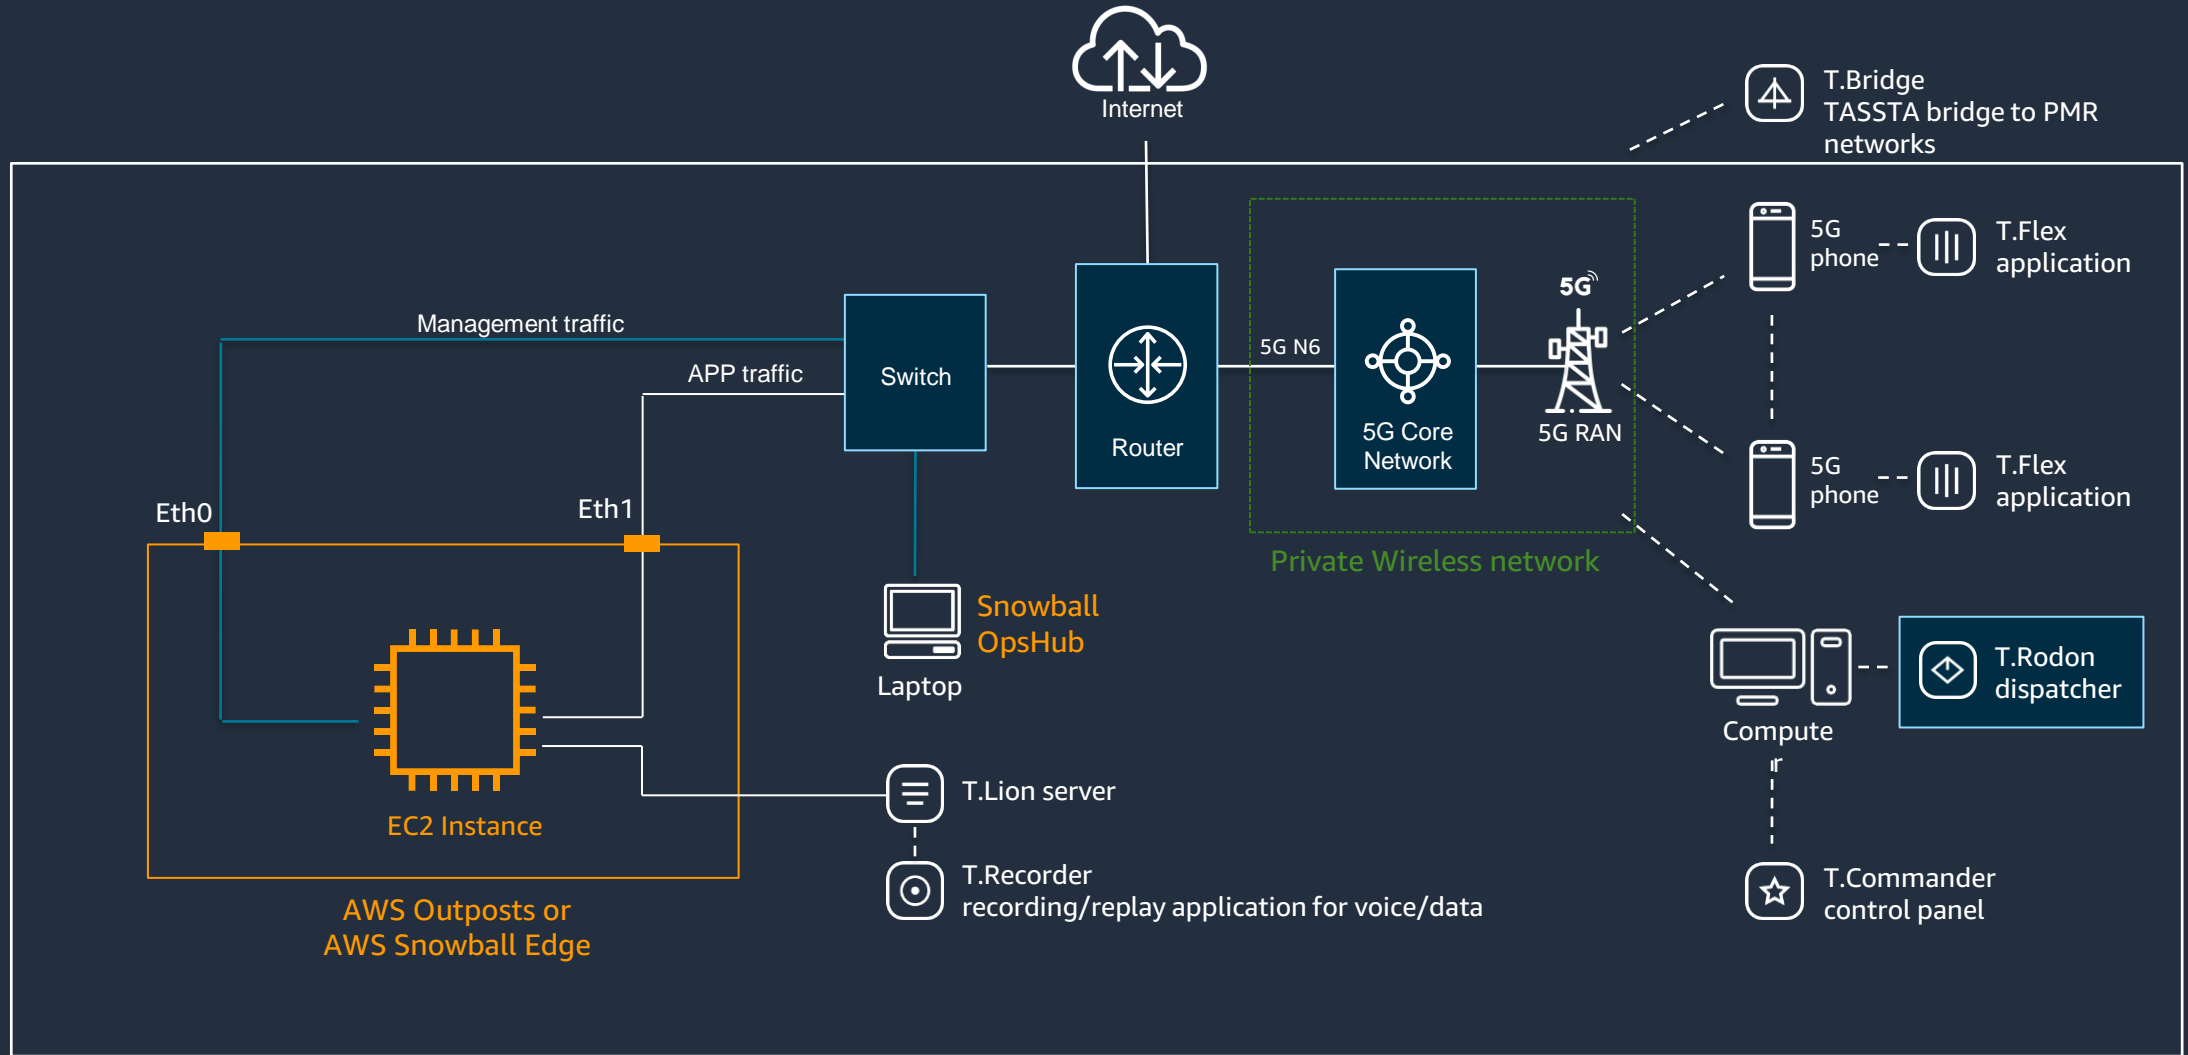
Internet

T.Bridge
TASSTA bridge to PMR networks

5G phone

T.Flex application

Management traffic

APP traffic

Switch

Router

5G N6

5G Core Network

5G

5G RAN

5G phone

T.Flex application

Eth0

Eth1

Private Wireless network

Snowball OpsHub

Laptop

T.Rodon dispatcher

Compute

EC2 Instance

T.Lion server

T.Recorder
recording/replay application for voice/data

T.Commander
control panel

AWS Outposts or
AWS Snowball Edge